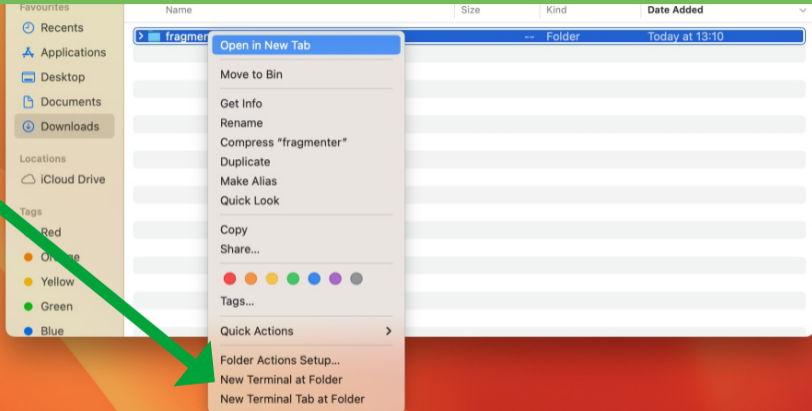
Favourites
Recents
Applications
Desktop
Documents
Downloads
Locations
iCloud Drive
Tags
Red
Orange
Yellow
Green
Blue

| Name | Size | Kind | Date Added |
|---|---|---|---|
| fragmenter | -- | Folder | Today at 13:10 |

Open in New Tab
Move to Bin
Get Info
Rename
Compress "fragmenter"
Duplicate
Make Alias
Quick Look
Copy
Share...
Tags...
Quick Actions
Folder Actions Setup...
New Terminal at Folder
New Terminal Tab at Folder